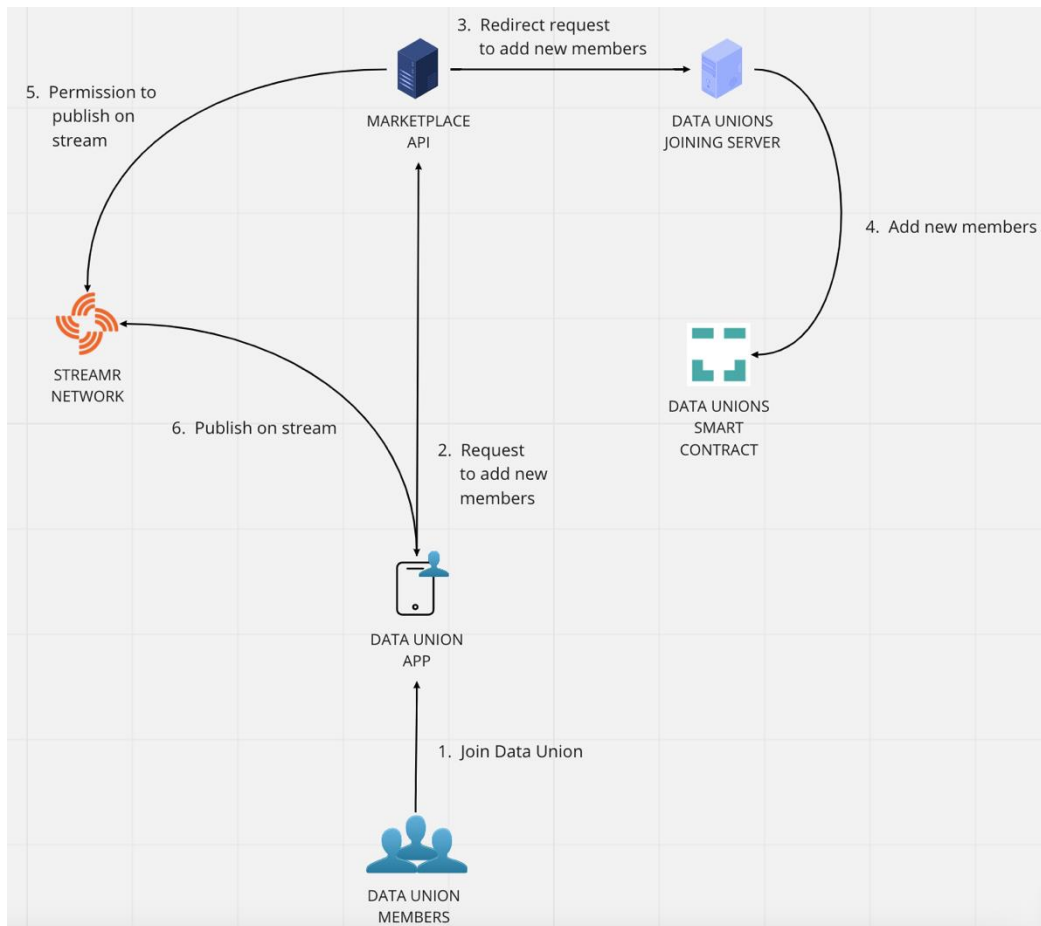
3. Redirect request to add new members

5. Permission to publish on stream

MARKETPLACE API

DATA UNIONS JOINING SERVER

4. Add new members

STREAMR NETWORK

DATA UNIONS SMART CONTRACT

6. Publish on stream

2. Request to add new members

DATA UNION APP

1. Join Data Union

DATA UNION MEMBERS